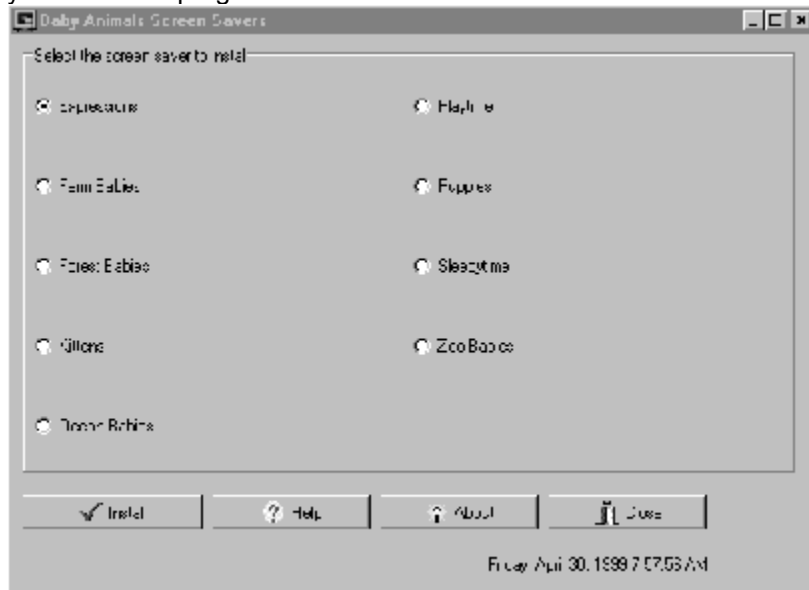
Baby Animals Screen Savers

Select the screen saver to install

Expressions

Playtime

Farm Babies

Puppies

Forest Babies

Sleepytime

Kittens

Zoo Babies

Ocean Babies

Install

Help

About

Close

Friday April 30, 1999 7:57:53 AM